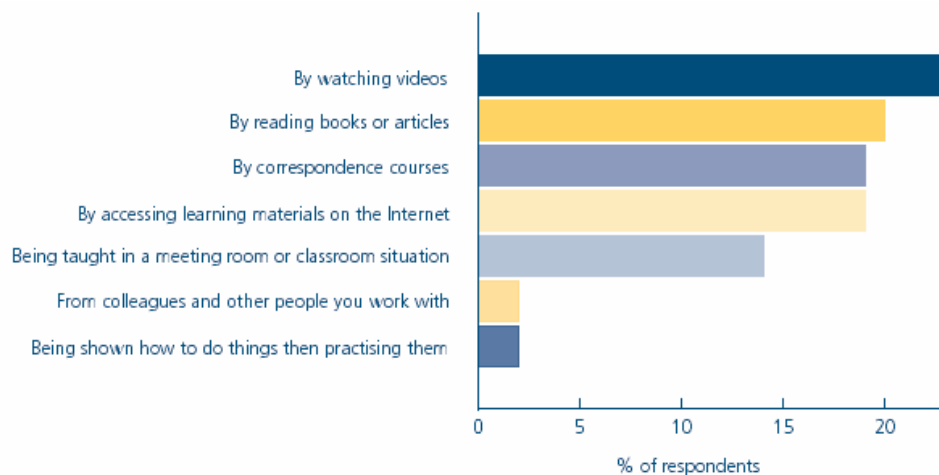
By watching videos
By reading books or articles
By correspondence courses
By accessing learning materials on the Internet
Being taught in a meeting room or classroom situation
From colleagues and other people you work with
Being shown how to do things then practising them

0
5
10
15
20

% of respondents